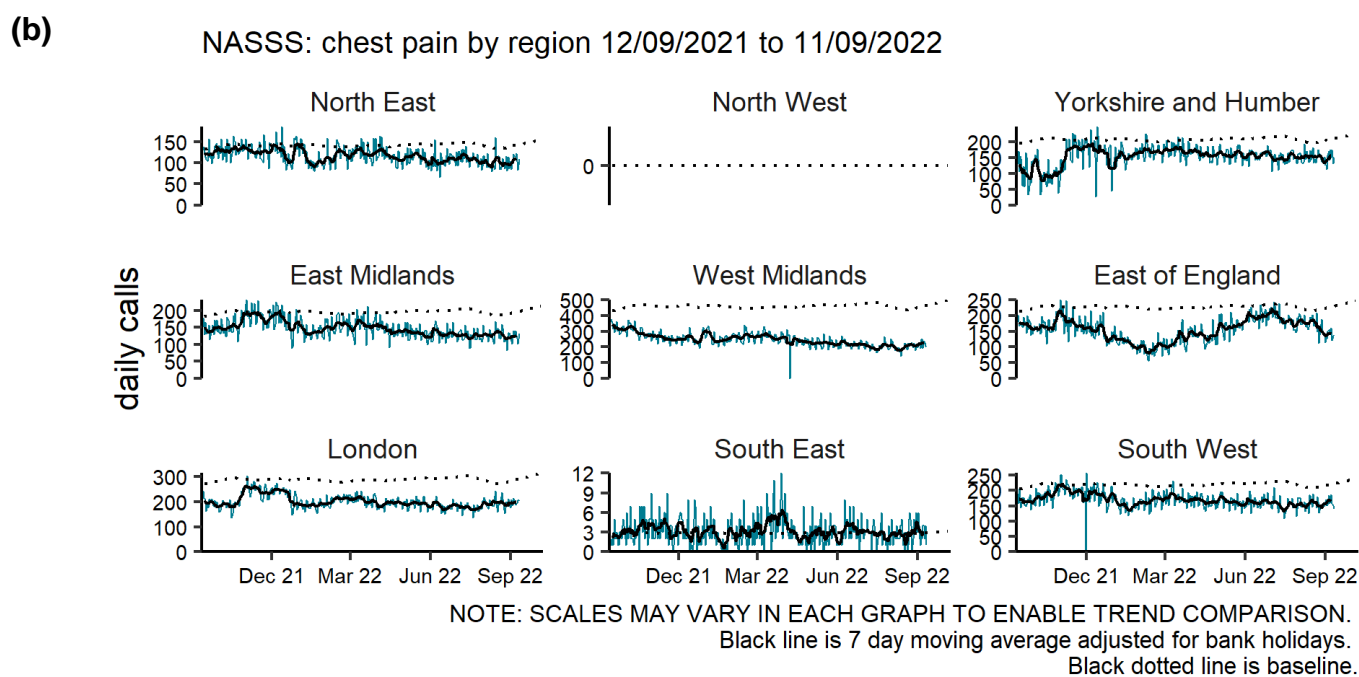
(b)

NASSS: chest pain by region 12/09/2021 to 11/09/2022

daily calls

North East
150
100
50
0

North West
0

Yorkshire and Humber
200
150
100
50
0

East Midlands
200
150
100
50
0

West Midlands
500
400
300
200
100
0

East of England
250
200
150
100
50
0

London
300
200
100
0

South East
12
9
6
3
0

South West
250
200
150
100
50
0

Dec 21 Mar 22 Jun 22 Sep 22
Dec 21 Mar 22 Jun 22 Sep 22
Dec 21 Mar 22 Jun 22 Sep 22

NOTE: SCALES MAY VARY IN EACH GRAPH TO ENABLE TREND COMPARISON.
Black line is 7 day moving average adjusted for bank holidays.
Black dotted line is baseline.